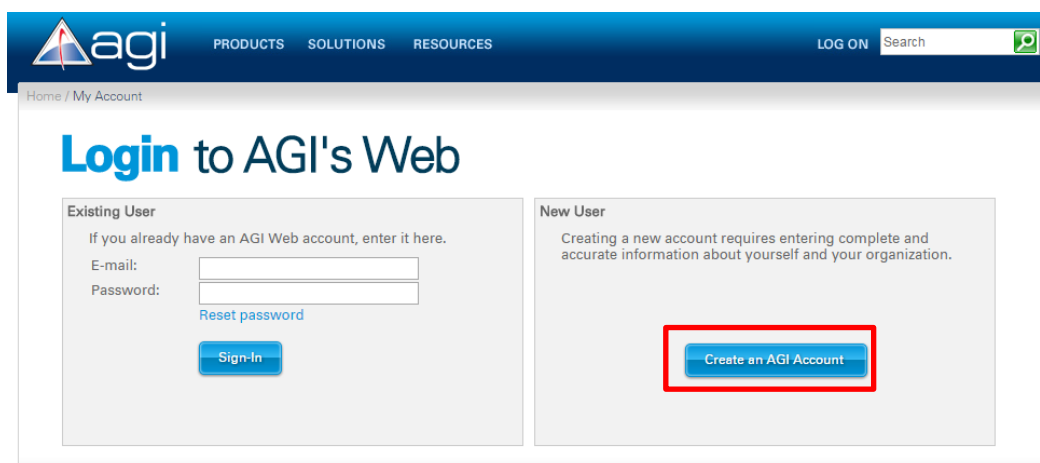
agi

PRODUCTS SOLUTIONS RESOURCES

LOG ON Search

Home / My Account

Login to AGI's Web

Existing User

If you already have an AGI Web account, enter it here.

E-mail:

Password:

Reset password

Sign-In

New User

Creating a new account requires entering complete and accurate information about yourself and your organization.

Create an AGI Account